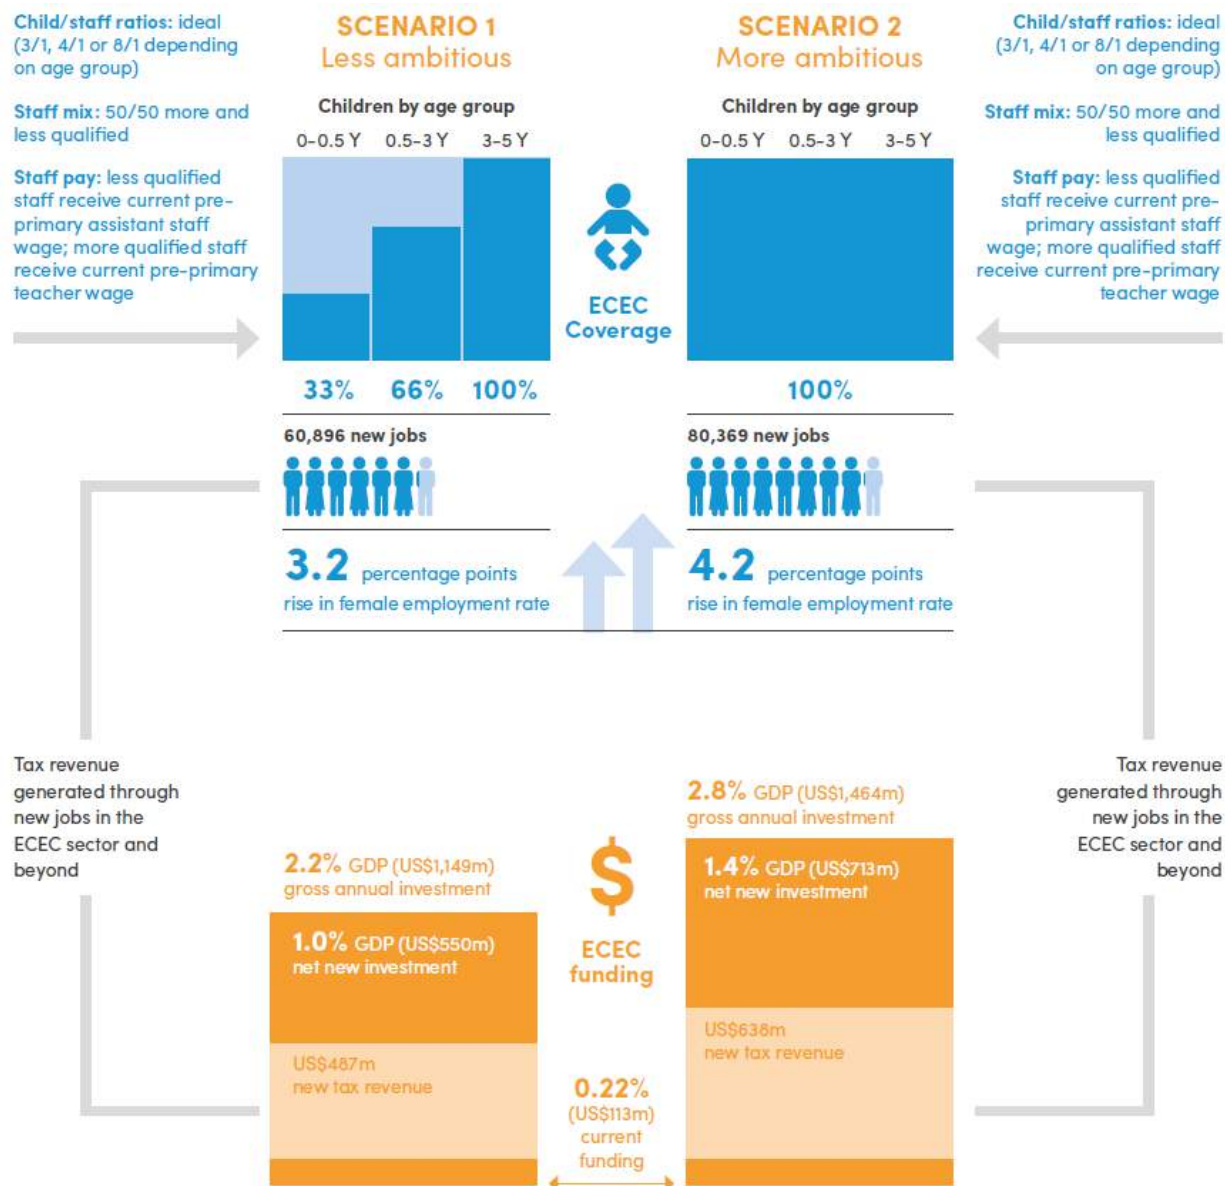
Child/staff ratios: ideal (3/1, 4/1 or 8/1 depending on age group)

Staff mix: 50/50 more and less qualified

Staff pay: less qualified staff receive current pre-primary assistant staff wage; more qualified staff receive current pre-primary teacher wage

SCENARIO 1
Less ambitious

Children by age group

0-0.5 Y 0.5-3 Y 3-5 Y

33% 66% 100%

60,896 new jobs

3.2 percentage points rise in female employment rate

ECEC Coverage

SCENARIO 2
More ambitious

Children by age group

0-0.5 Y 0.5-3 Y 3-5 Y

100%

80,369 new jobs

4.2 percentage points rise in female employment rate

Child/staff ratios: ideal (3/1, 4/1 or 8/1 depending on age group)

Staff mix: 50/50 more and less qualified

Staff pay: less qualified staff receive current pre-primary assistant staff wage; more qualified staff receive current pre-primary teacher wage

Tax revenue generated through new jobs in the ECEC sector and beyond

2.2% GDP (US$1,149m) gross annual investment

1.0% GDP (US$550m) net new investment

US$487m new tax revenue

ECEC funding

0.22% (US$113m) current funding

2.8% GDP (US$1,464m) gross annual investment

1.4% GDP (US$713m) net new investment

US$638m new tax revenue

Tax revenue generated through new jobs in the ECEC sector and beyond